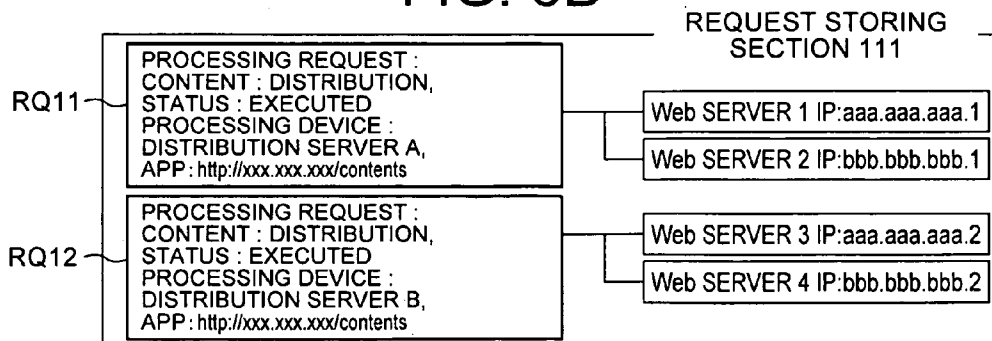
REQUEST STORING SECTION 111

RQ11

PROCESSING REQUEST : CONTENT : DISTRIBUTION, STATUS : EXECUTED PROCESSING DEVICE : DISTRIBUTION SERVER A, APP : http://xxx.xxx.xxx/contents

Web SERVER 1 IP:aaa.aaa.aaa.1

Web SERVER 2 IP:bbb.bbb.bbb.1

RQ12

PROCESSING REQUEST : CONTENT : DISTRIBUTION, STATUS : EXECUTED PROCESSING DEVICE : DISTRIBUTION SERVER B, APP : http://xxx.xxx.xxx/contents

Web SERVER 3 IP:aaa.aaa.aaa.2

Web SERVER 4 IP:bbb.bbb.bbb.2